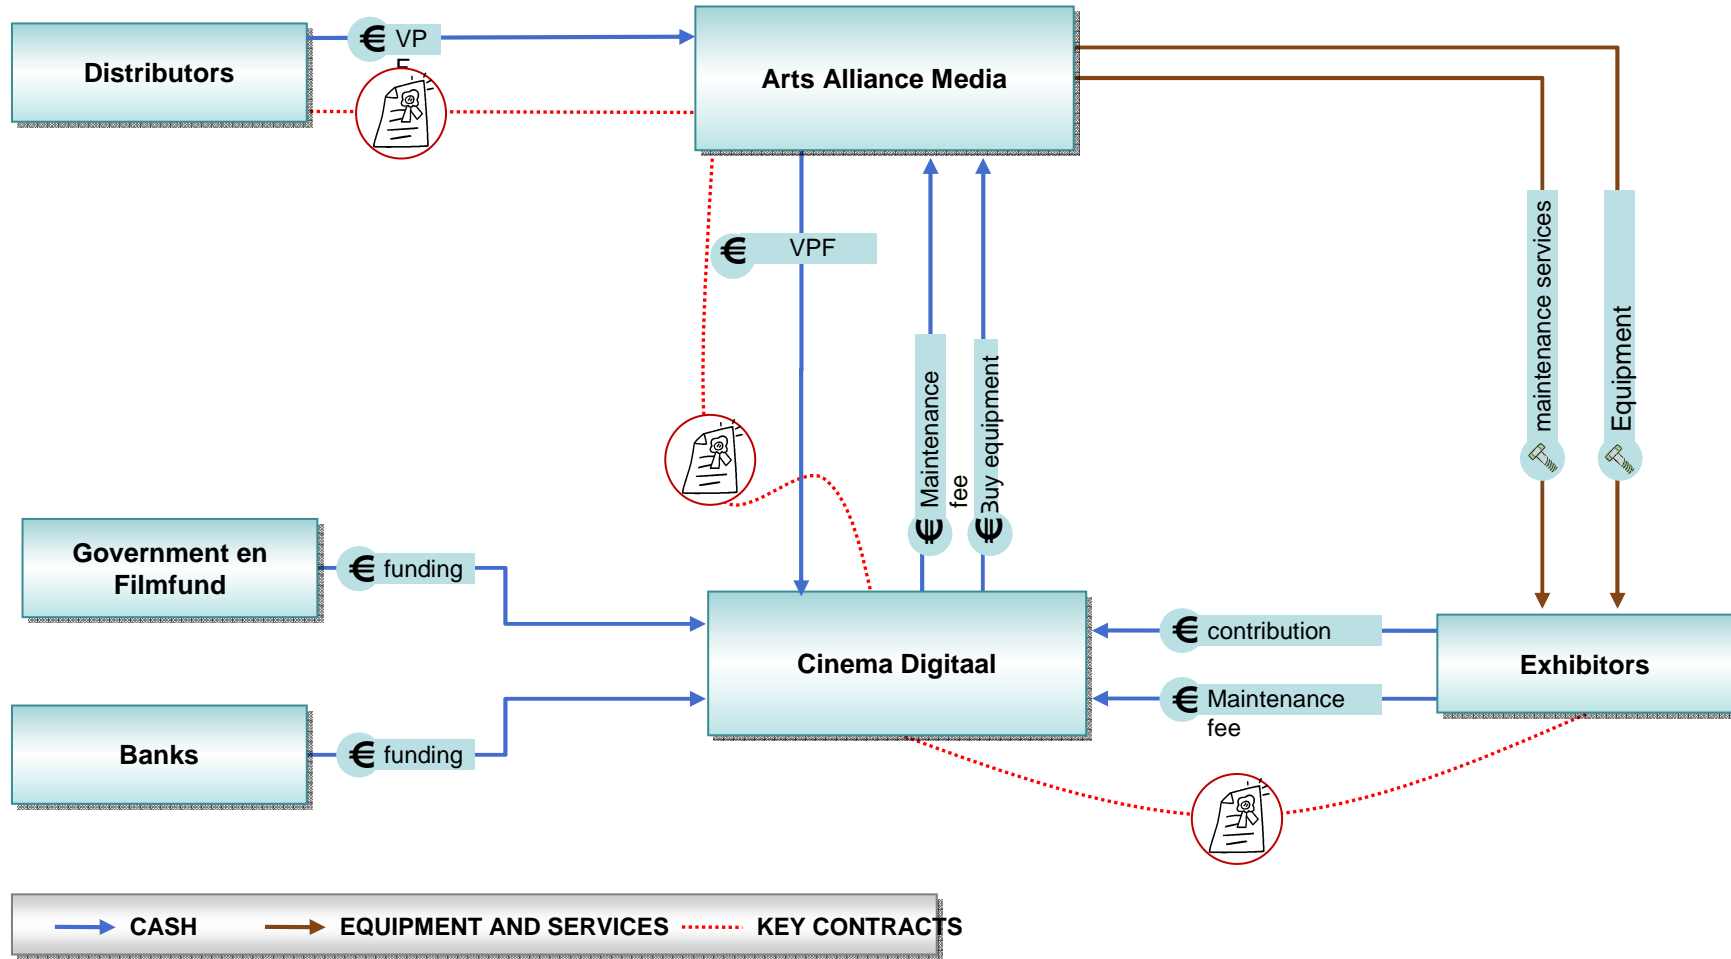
Distributors

€ VP F

Arts Alliance Media

€ VPF

Maintenance fee €

Buy equipment €

maintenance services

Equipment

Government en Filmfund

€ funding

Cinema Digitaal

€ contribution

€ Maintenance fee

Exhibitors

Banks

€ funding

CASH EQUIPMENT AND SERVICES KEY CONTRACTS